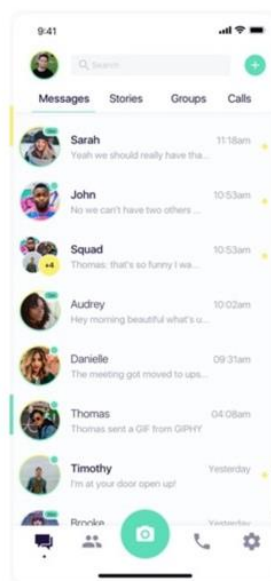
9:41

Search

Messages Stories Groups Calls

Sarah 11:18am
Yeah we should really have tha...

John 10:53am
No we can't have two others ...

Squad 10:53am
+4
Thomas: that's so funny I wa...

Audrey 10:02am
Hey morning beautiful what's u...

Danielle 09:31am
The meeting got moved to ups...

Thomas 04:08am
Thomas sent a GIF from GIPHY

Timothy Yesterday
I'm at your door open up!

Brooke Yesterday